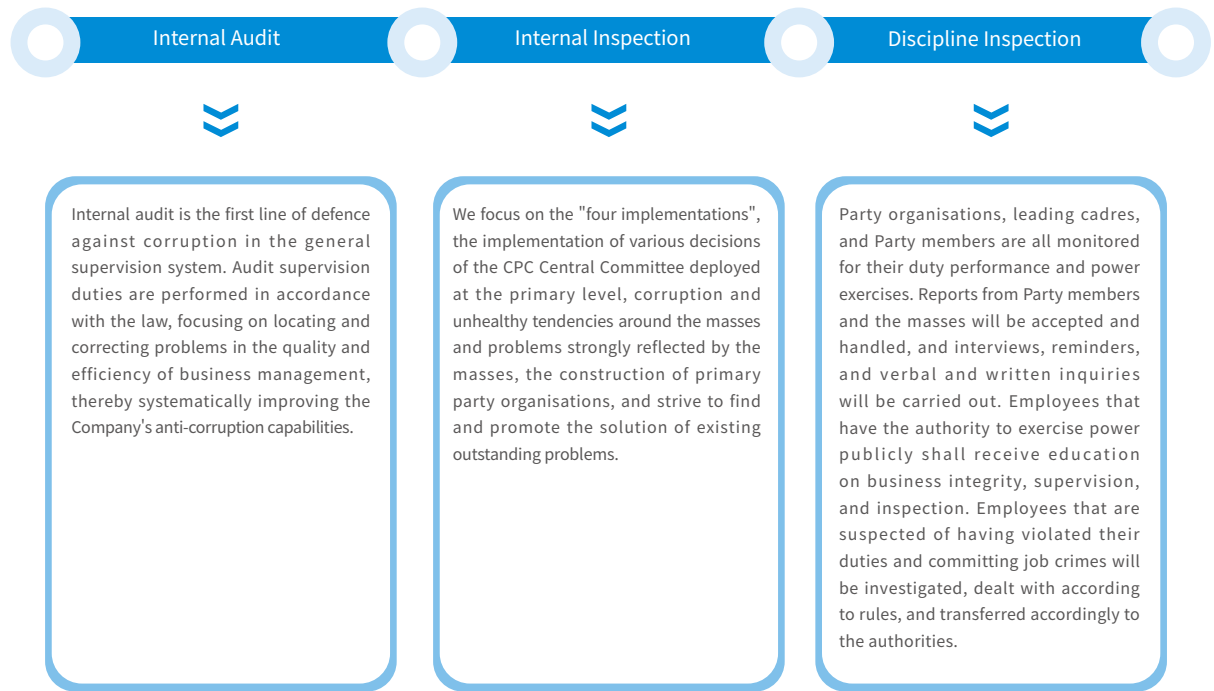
Internal Audit

Internal audit is the first line of defence against corruption in the general supervision system. Audit supervision duties are performed in accordance with the law, focusing on locating and correcting problems in the quality and efficiency of business management, thereby systematically improving the Company's anti-corruption capabilities.

Internal Inspection

We focus on the "four implementations", the implementation of various decisions of the CPC Central Committee deployed at the primary level, corruption and unhealthy tendencies around the masses and problems strongly reflected by the masses, the construction of primary party organisations, and strive to find and promote the solution of existing outstanding problems.

Discipline Inspection

Party organisations, leading cadres, and Party members are all monitored for their duty performance and power exercises. Reports from Party members and the masses will be accepted and handled, and interviews, reminders, and verbal and written inquiries will be carried out. Employees that have the authority to exercise power publicly shall receive education on business integrity, supervision, and inspection. Employees that are suspected of having violated their duties and committing job crimes will be investigated, dealt with according to rules, and transferred accordingly to the authorities.